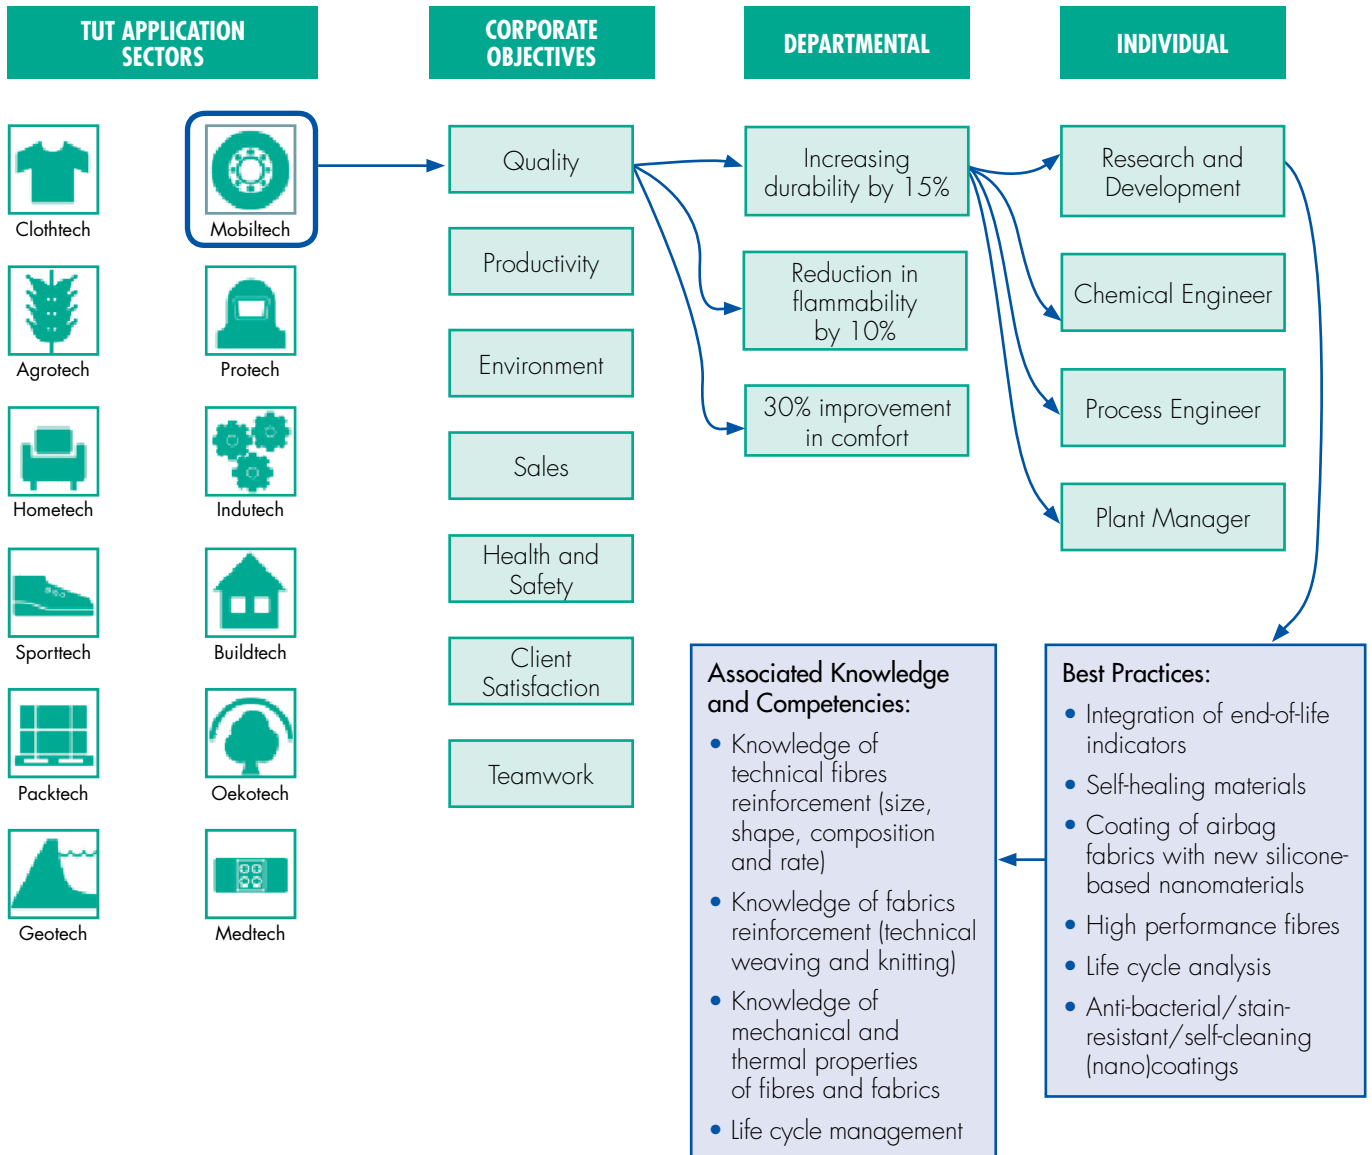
TUT APPLICATION SECTORS

CORPORATE OBJECTIVES

DEPARTMENTAL

INDIVIDUAL

Clothtech

Mobiltech

Agrotech

Protech

Hometech

Indutech

Sporttech

Buildtech

Packtech

Oekotech

Geotech

Medtech

Quality

Productivity

Environment

Sales

Health and Safety

Client Satisfaction

Teamwork

Increasing durability by 15%

Reduction in flammability by 10%

30% improvement in comfort

Research and Development

Chemical Engineer

Process Engineer

Plant Manager

Associated Knowledge and Competencies:

• Knowledge of technical fibres reinforcement (size, shape, composition and rate)

• Knowledge of fabrics reinforcement (technical weaving and knitting)

• Knowledge of mechanical and thermal properties of fibres and fabrics

• Life cycle management

Best Practices:

• Integration of end-of-life indicators

• Self-healing materials

• Coating of airbag fabrics with new silicone-based nanomaterials

• High performance fibres

• Life cycle analysis

• Anti-bacterial/stain-resistant/self-cleaning (nano)coatings